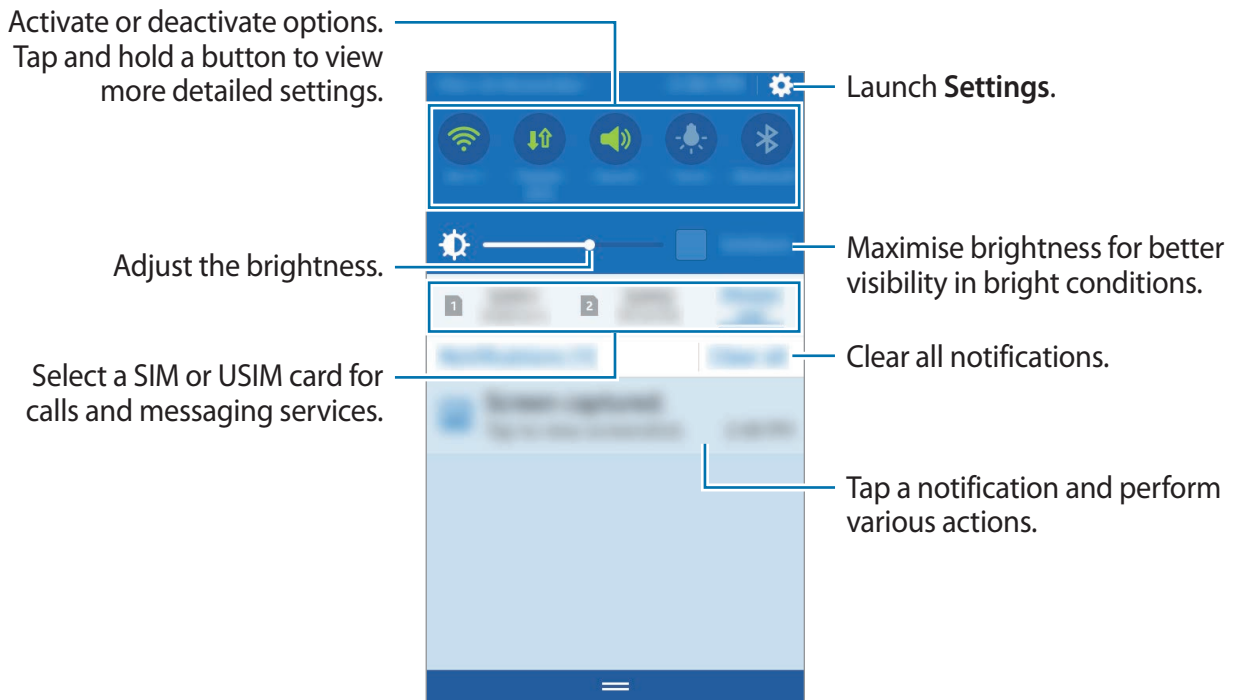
Activate or deactivate options. Tap and hold a button to view more detailed settings.

Launch **Settings**.

Adjust the brightness.

Maximise brightness for better visibility in bright conditions.

Select a SIM or USIM card for calls and messaging services.

Clear all notifications.

Tap a notification and perform various actions.

1

2